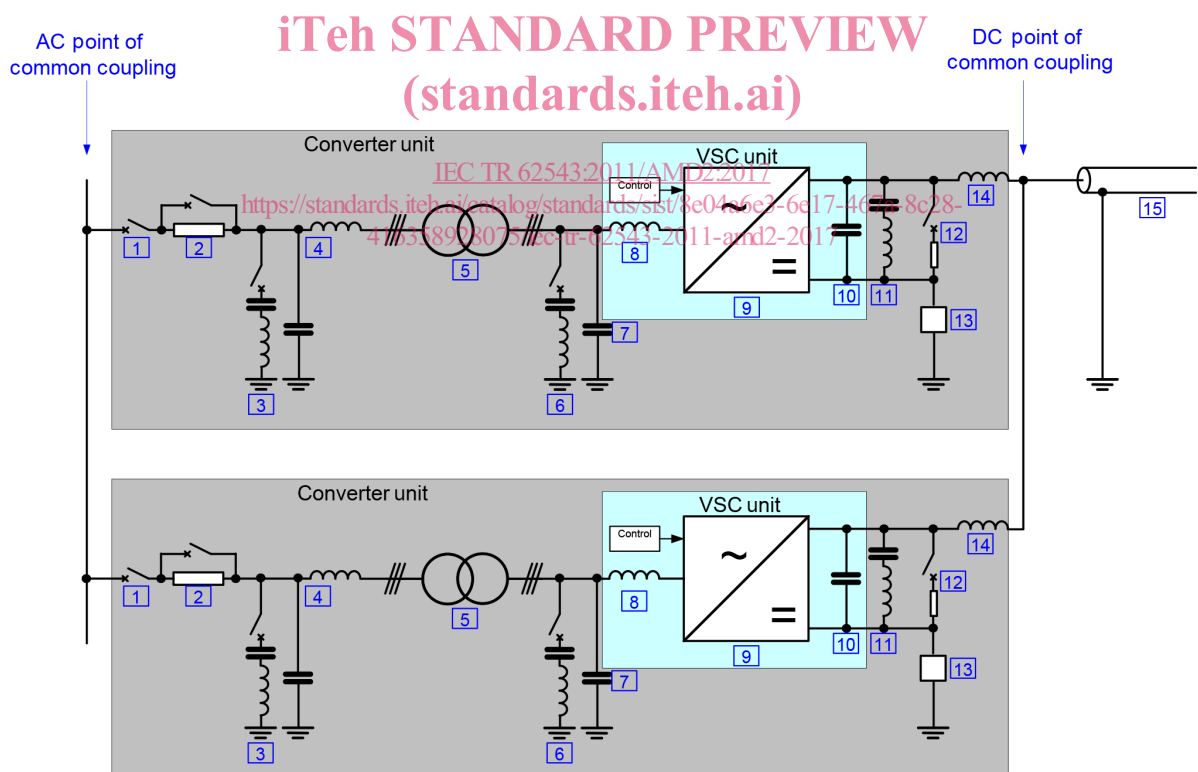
iTeh STANDARD PREVIEW
(standards.iteh.ai)

AC point of common coupling

DC point of common coupling

Converter unit

VSC unit

IEC TR 62543:2011/AMD2:2017
https://standards.iteh.ai/catalog/standards/sist/8e04a6e3-6e17-467a-8c28-41635892807c/iec-tr-62543-2011-amd2-2017

Control

~

=

1
2
3
4
5
6
7
8
9
10
11
12
13
14
15

Converter unit

VSC unit

Control

~

=

1
2
3
4
5
6
7
8
9
10
11
12
13
14